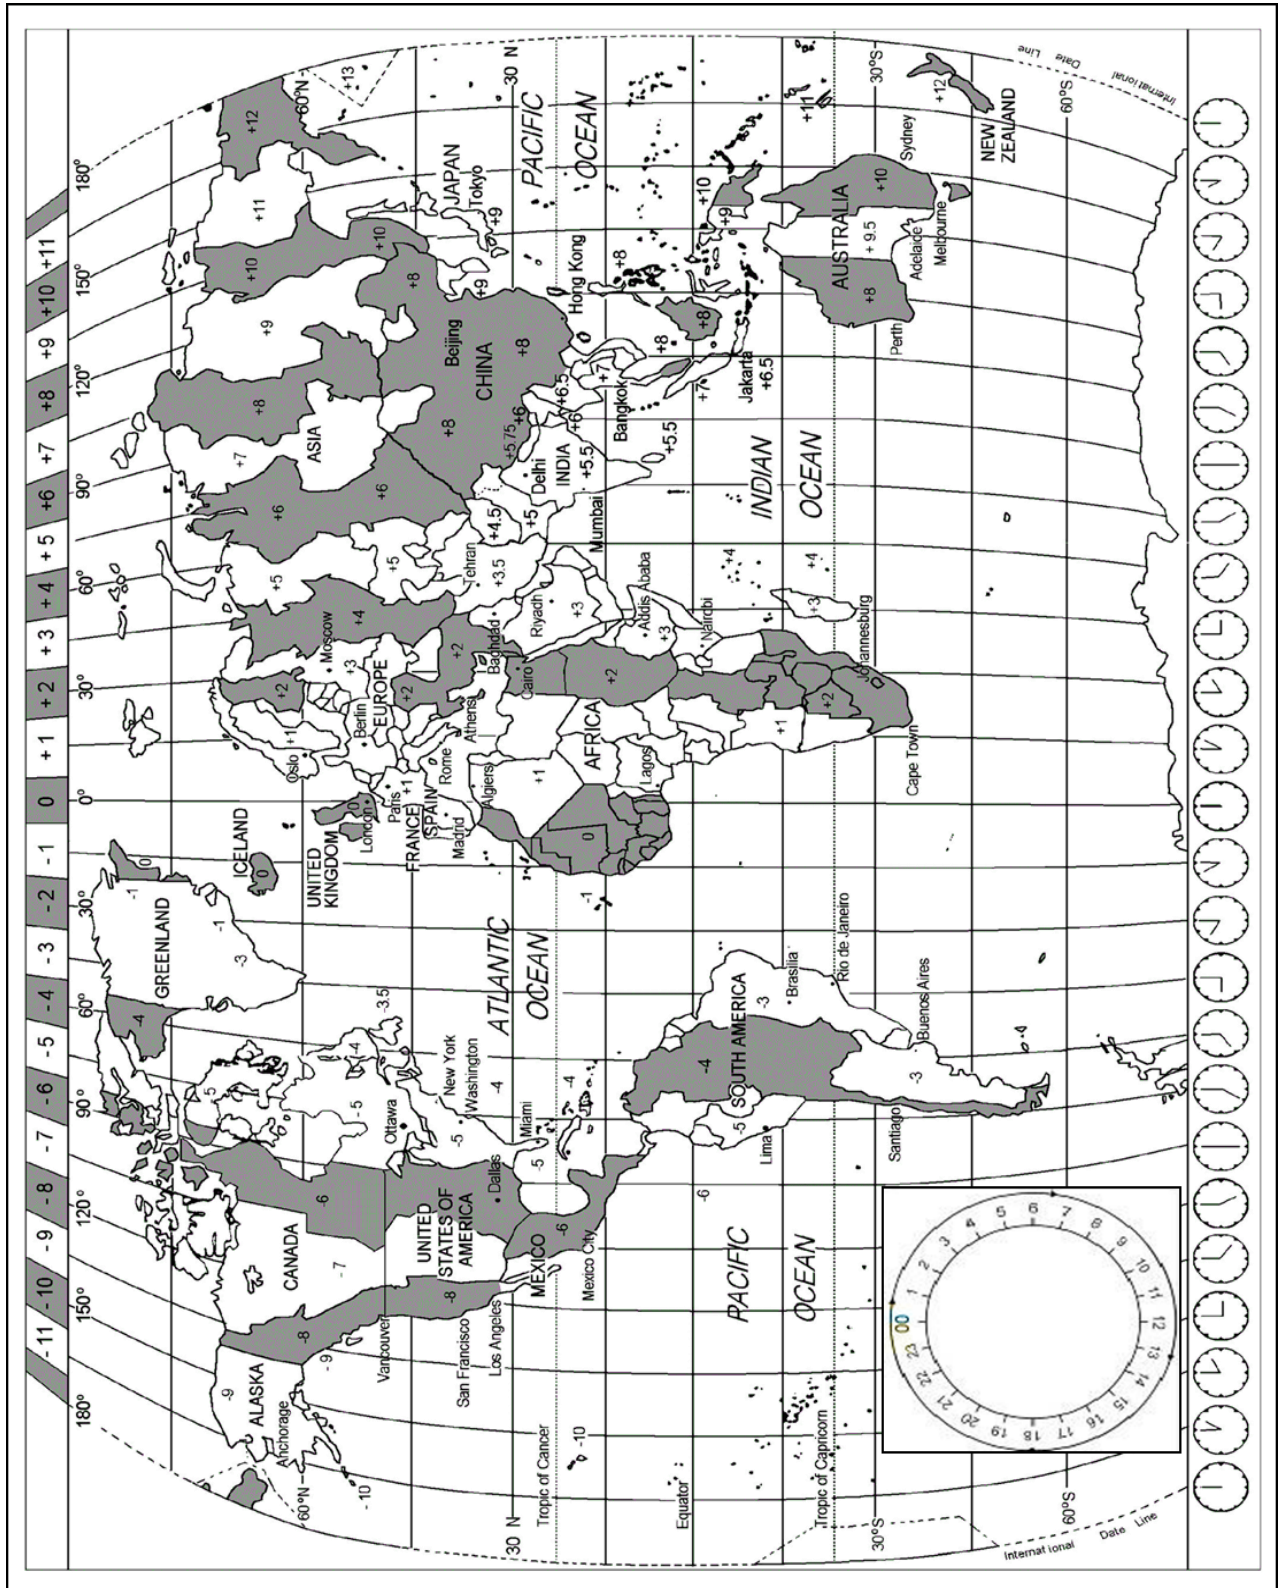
-11 -10 -9 -8 -7 -6 -5 -4 -3 -2 -1 0 +1 +2 +3 +4 +5 +6 +7 +8 +9 +10 +11

180° 150° 120° 90° 60° 30° 0° 30° 60° 90° 120° 150° 180°

60°N 30 N Tropic of Cancer Equator Tropic of Capricorn 30°S 60°S

ALASKA Anchorage -9 -10 CANADA -8 -7 -6 -5 -4 -3.5 Vancouver San Francisco Los Angeles UNITED STATES OF AMERICA Dallas Ottawa New York Washington Miami MEXICO Mexico City -6 -5 -4

GREENLAND -3 -1 -4 ICELAND 0 UNITED KINGDOM London Paris FRANCE SPAIN Madrid 0 +1 Oslo Berlin EUROPE Rome Athens Moscow +2 +3 +4

ATLANTIC OCEAN PACIFIC OCEAN -10 -6 -5 Lima SOUTH AMERICA -4 -3 Brasilia Rio de Janeiro Santiago Buenos Aires -1

AFRICA Algiers Lagos Cairo Baghdad Riyadh Addis Ababa Nairobi Johannesburg Cape Town +1 +2 +3 0

ASIA Tehran +3.5 +4.5 +5 Delhi INDIA +5.5 +5.75 Mumbai +6 +6.5 +7 Bangkok Beijing CHINA +8 Hong Kong JAPAN Tokyo +9 +10 +11 +12 +13 Jakarta +6.5 +5.5 INDIAN OCEAN

AUSTRALIA Perth Adelaide Melbourne Sydney +8 + 9.5 +10 +11 +12 NEW ZEALAND PACIFIC OCEAN

International Date Line

00 1 2 3 4 5 6 7 8 9 10 11 12 13 14 15 16 17 18 19 20 21 22 23